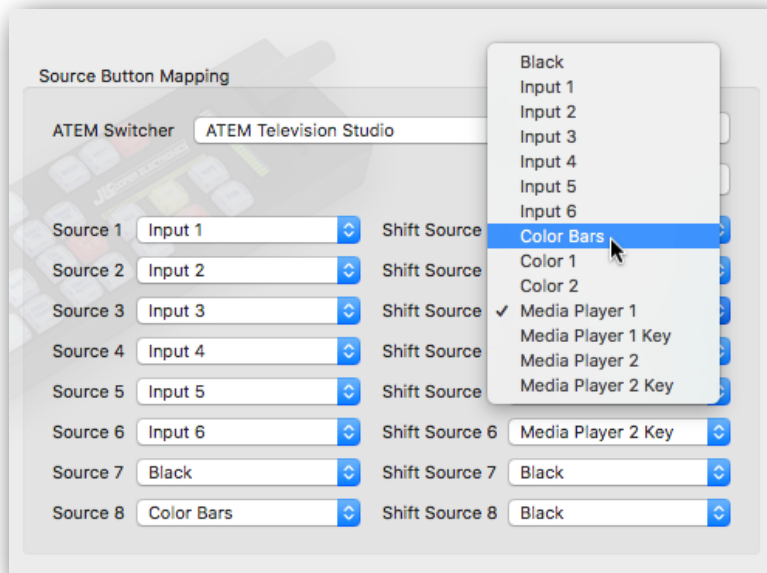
Source Button Mapping

ATEM Switcher ATEM Television Studio

Black
Input 1
Input 2
Input 3
Input 4
Input 5
Input 6
Color Bars
Color 1
Color 2
✓ Media Player 1
Media Player 1 Key
Media Player 2
Media Player 2 Key

Source 1 Input 1 Shift Source
Source 2 Input 2 Shift Source
Source 3 Input 3 Shift Source
Source 4 Input 4 Shift Source
Source 5 Input 5 Shift Source
Source 6 Input 6 Shift Source 6 Media Player 2 Key
Source 7 Black Shift Source 7 Black
Source 8 Color Bars Shift Source 8 Black